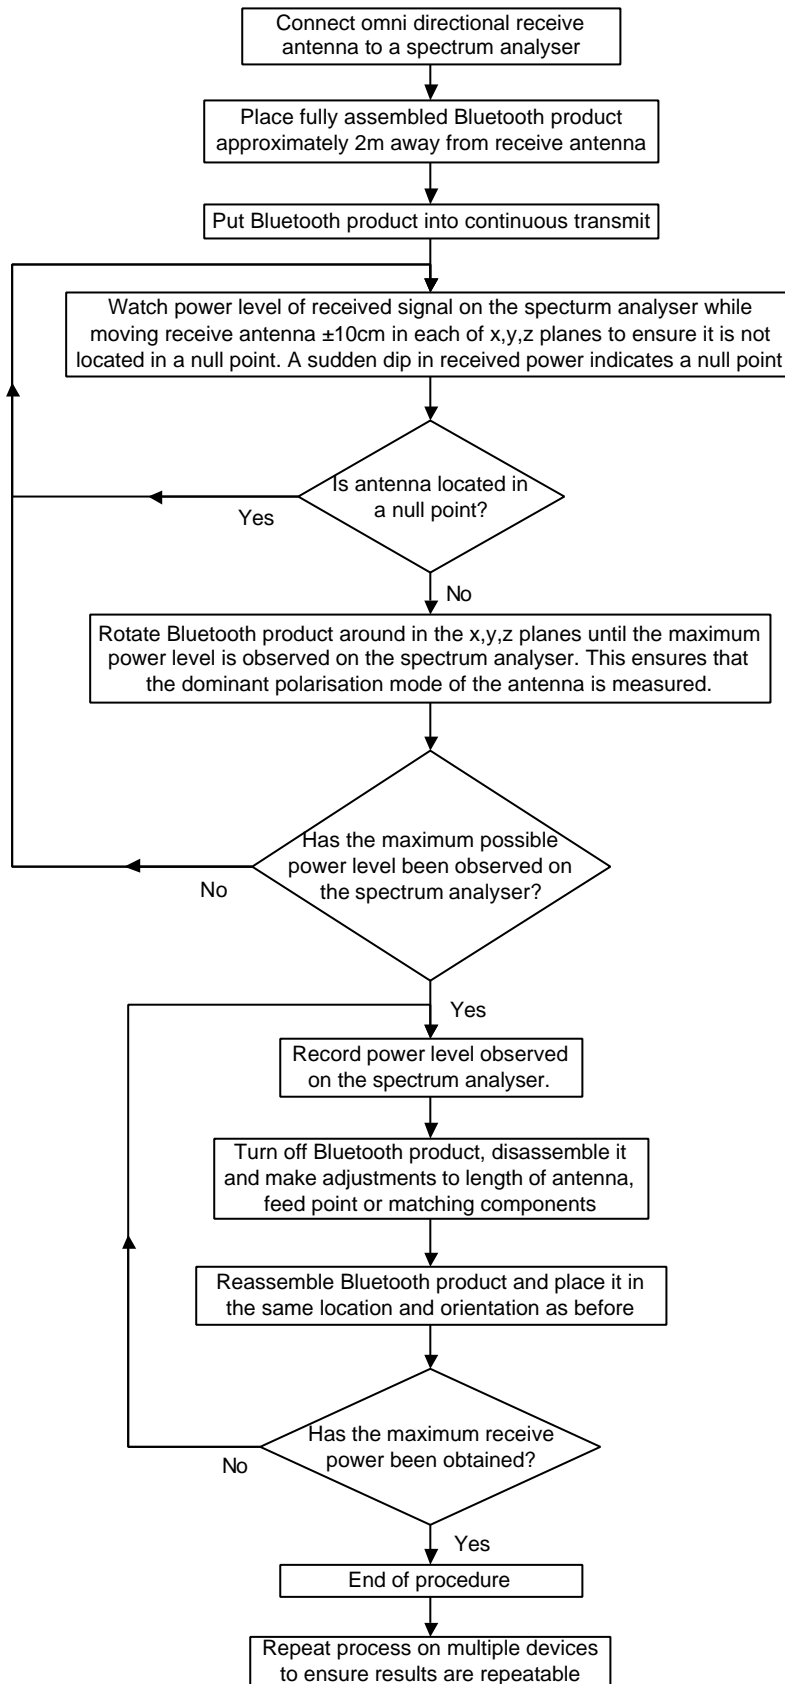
Connect omni directional receive antenna to a spectrum analyser

Place fully assembled Bluetooth product approximately 2m away from receive antenna

Put Bluetooth product into continuous transmit

Watch power level of received signal on the specturm analyser while moving receive antenna ±10cm in each of x,y,z planes to ensure it is not located in a null point. A sudden dip in received power indicates a null point

Is antenna located in a null point?

Yes

No

Rotate Bluetooth product around in the x,y,z planes until the maximum power level is observed on the spectrum analyser. This ensures that the dominant polarisation mode of the antenna is measured.

Has the maximum possible power level been observed on the spectrum analyser?

No

Yes

Record power level observed on the spectrum analyser.

Turn off Bluetooth product, disassemble it and make adjustments to length of antenna, feed point or matching components

Reassemble Bluetooth product and place it in the same location and orientation as before

Has the maximum receive power been obtained?

No

Yes

End of procedure

Repeat process on multiple devices to ensure results are repeatable